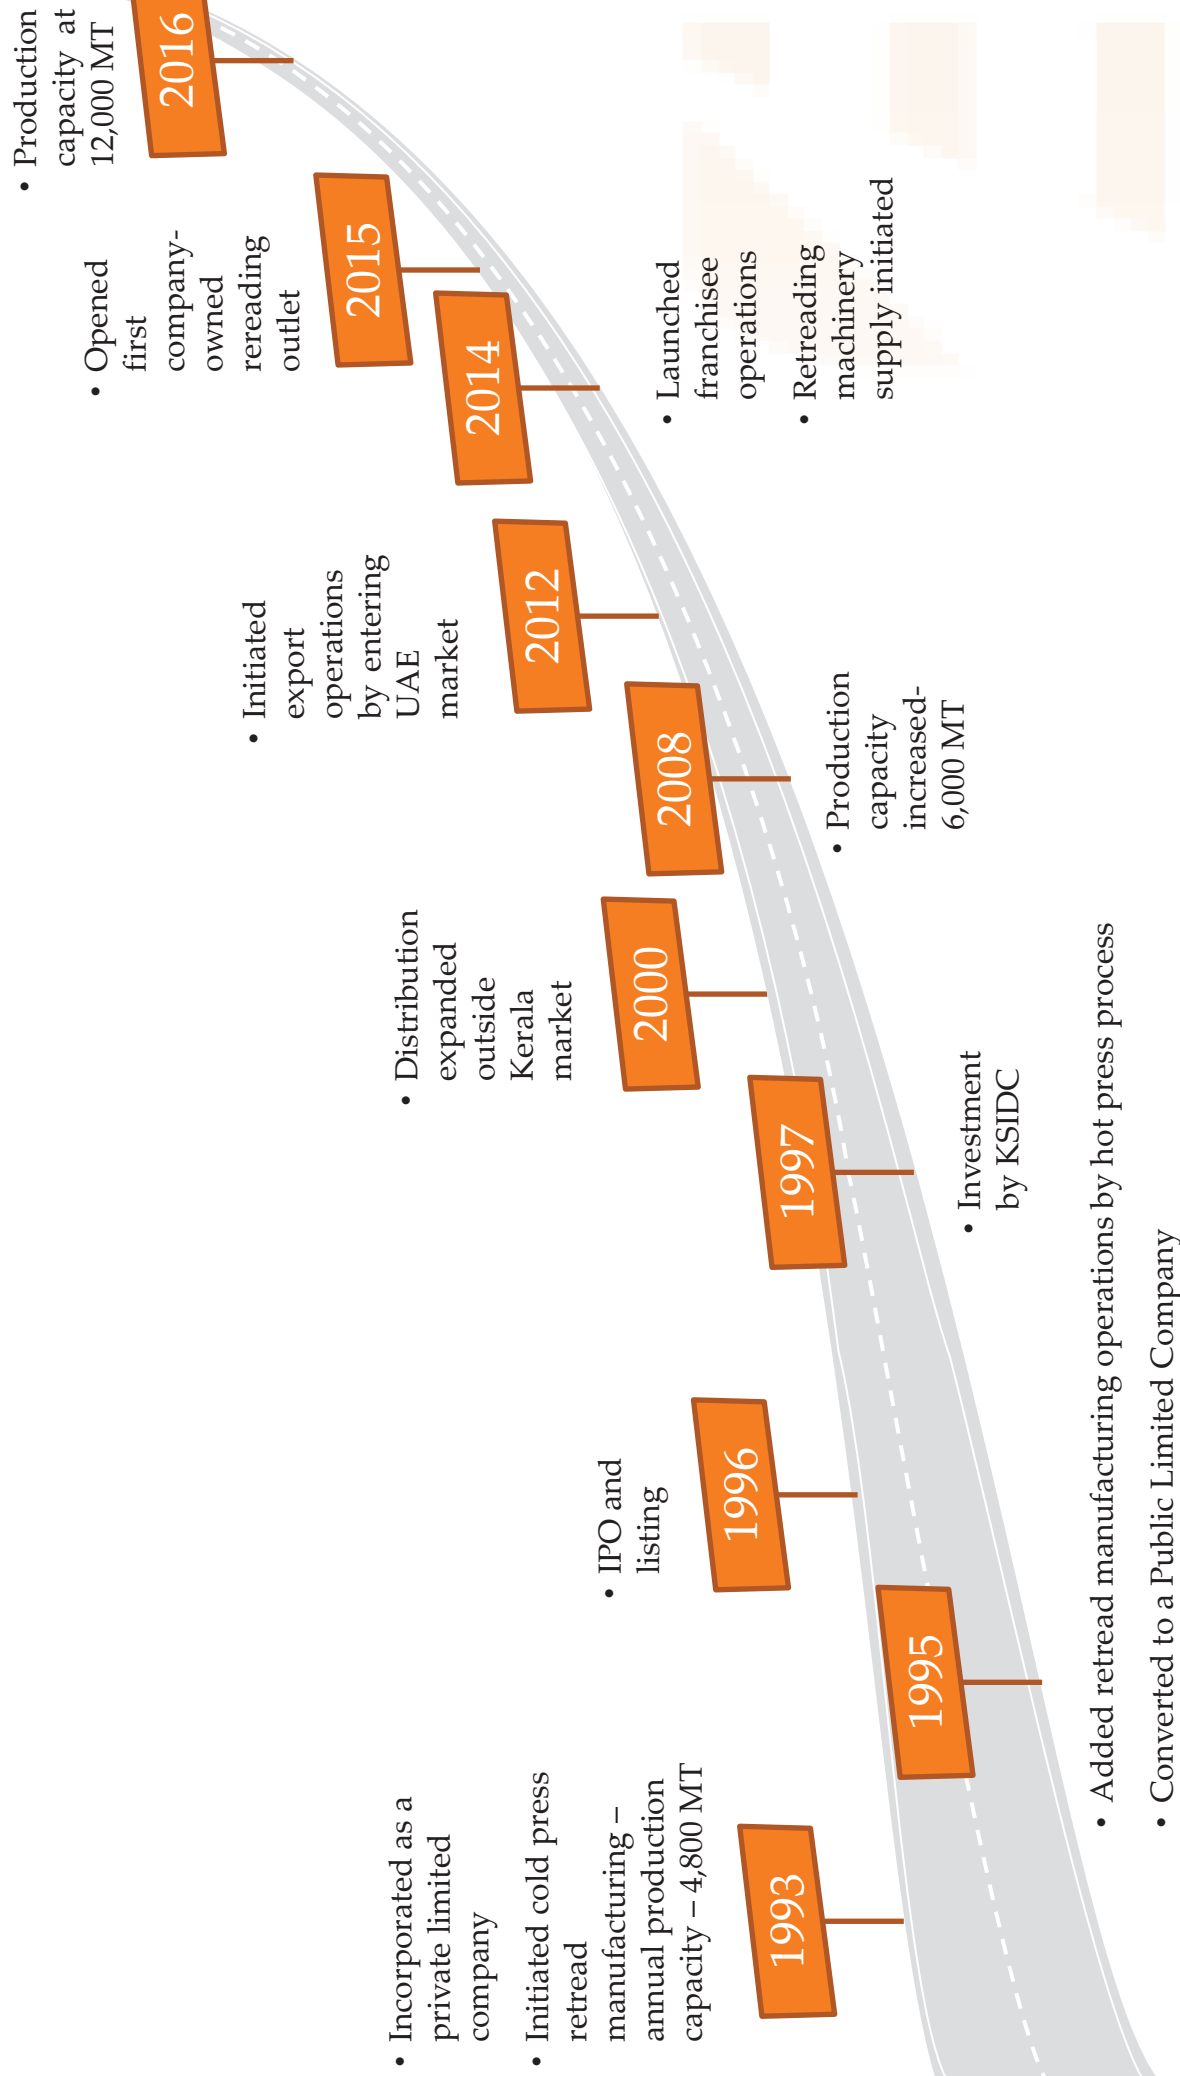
1993

• Incorporated as a private limited company

• Initiated cold press retread manufacturing – annual production capacity – 4,800 MT

1995

• Added retread manufacturing operations by hot press process

• Converted to a Public Limited Company

1996

• IPO and listing

1997

• Investment by KSIDC

2000

• Distribution expanded outside Kerala market

2008

• Production capacity increased- 6,000 MT

2012

• Initiated export operations by entering UAE market

2014

• Launched franchisee operations

• Retreading machinery supply initiated

2015

• Opened first company-owned rereading outlet

2016

• Production capacity at 12,000 MT